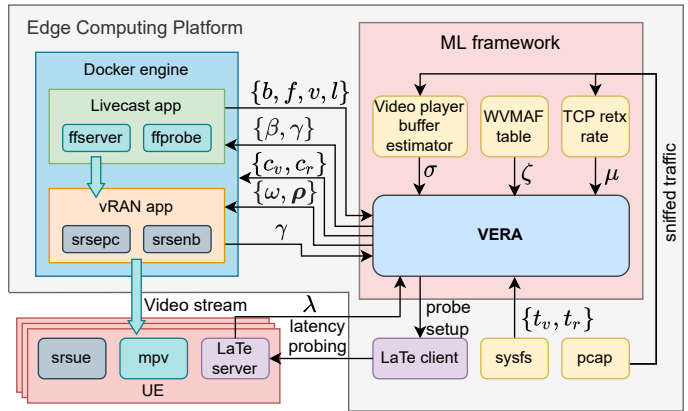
Edge Computing Platform

ML framework

Docker engine

Livecast app

ffserver

ffprobe

vRAN app

srsepc

srsenb

$\{b, f, v, l\}$

$\{\beta, \gamma\}$

$\{c_v, c_r\}$

$\{\omega, \boldsymbol{\rho}\}$

$\gamma$

Video player buffer estimator

WVMAF table

TCP retx rate

$\sigma$

$\zeta$

$\mu$

sniffed traffic

VERA

Video stream

$\lambda$

latency probing

probe setup

$\{t_v, t_r\}$

srsue

mpv

LaTe server

UE

LaTe client

sysfs

pcap